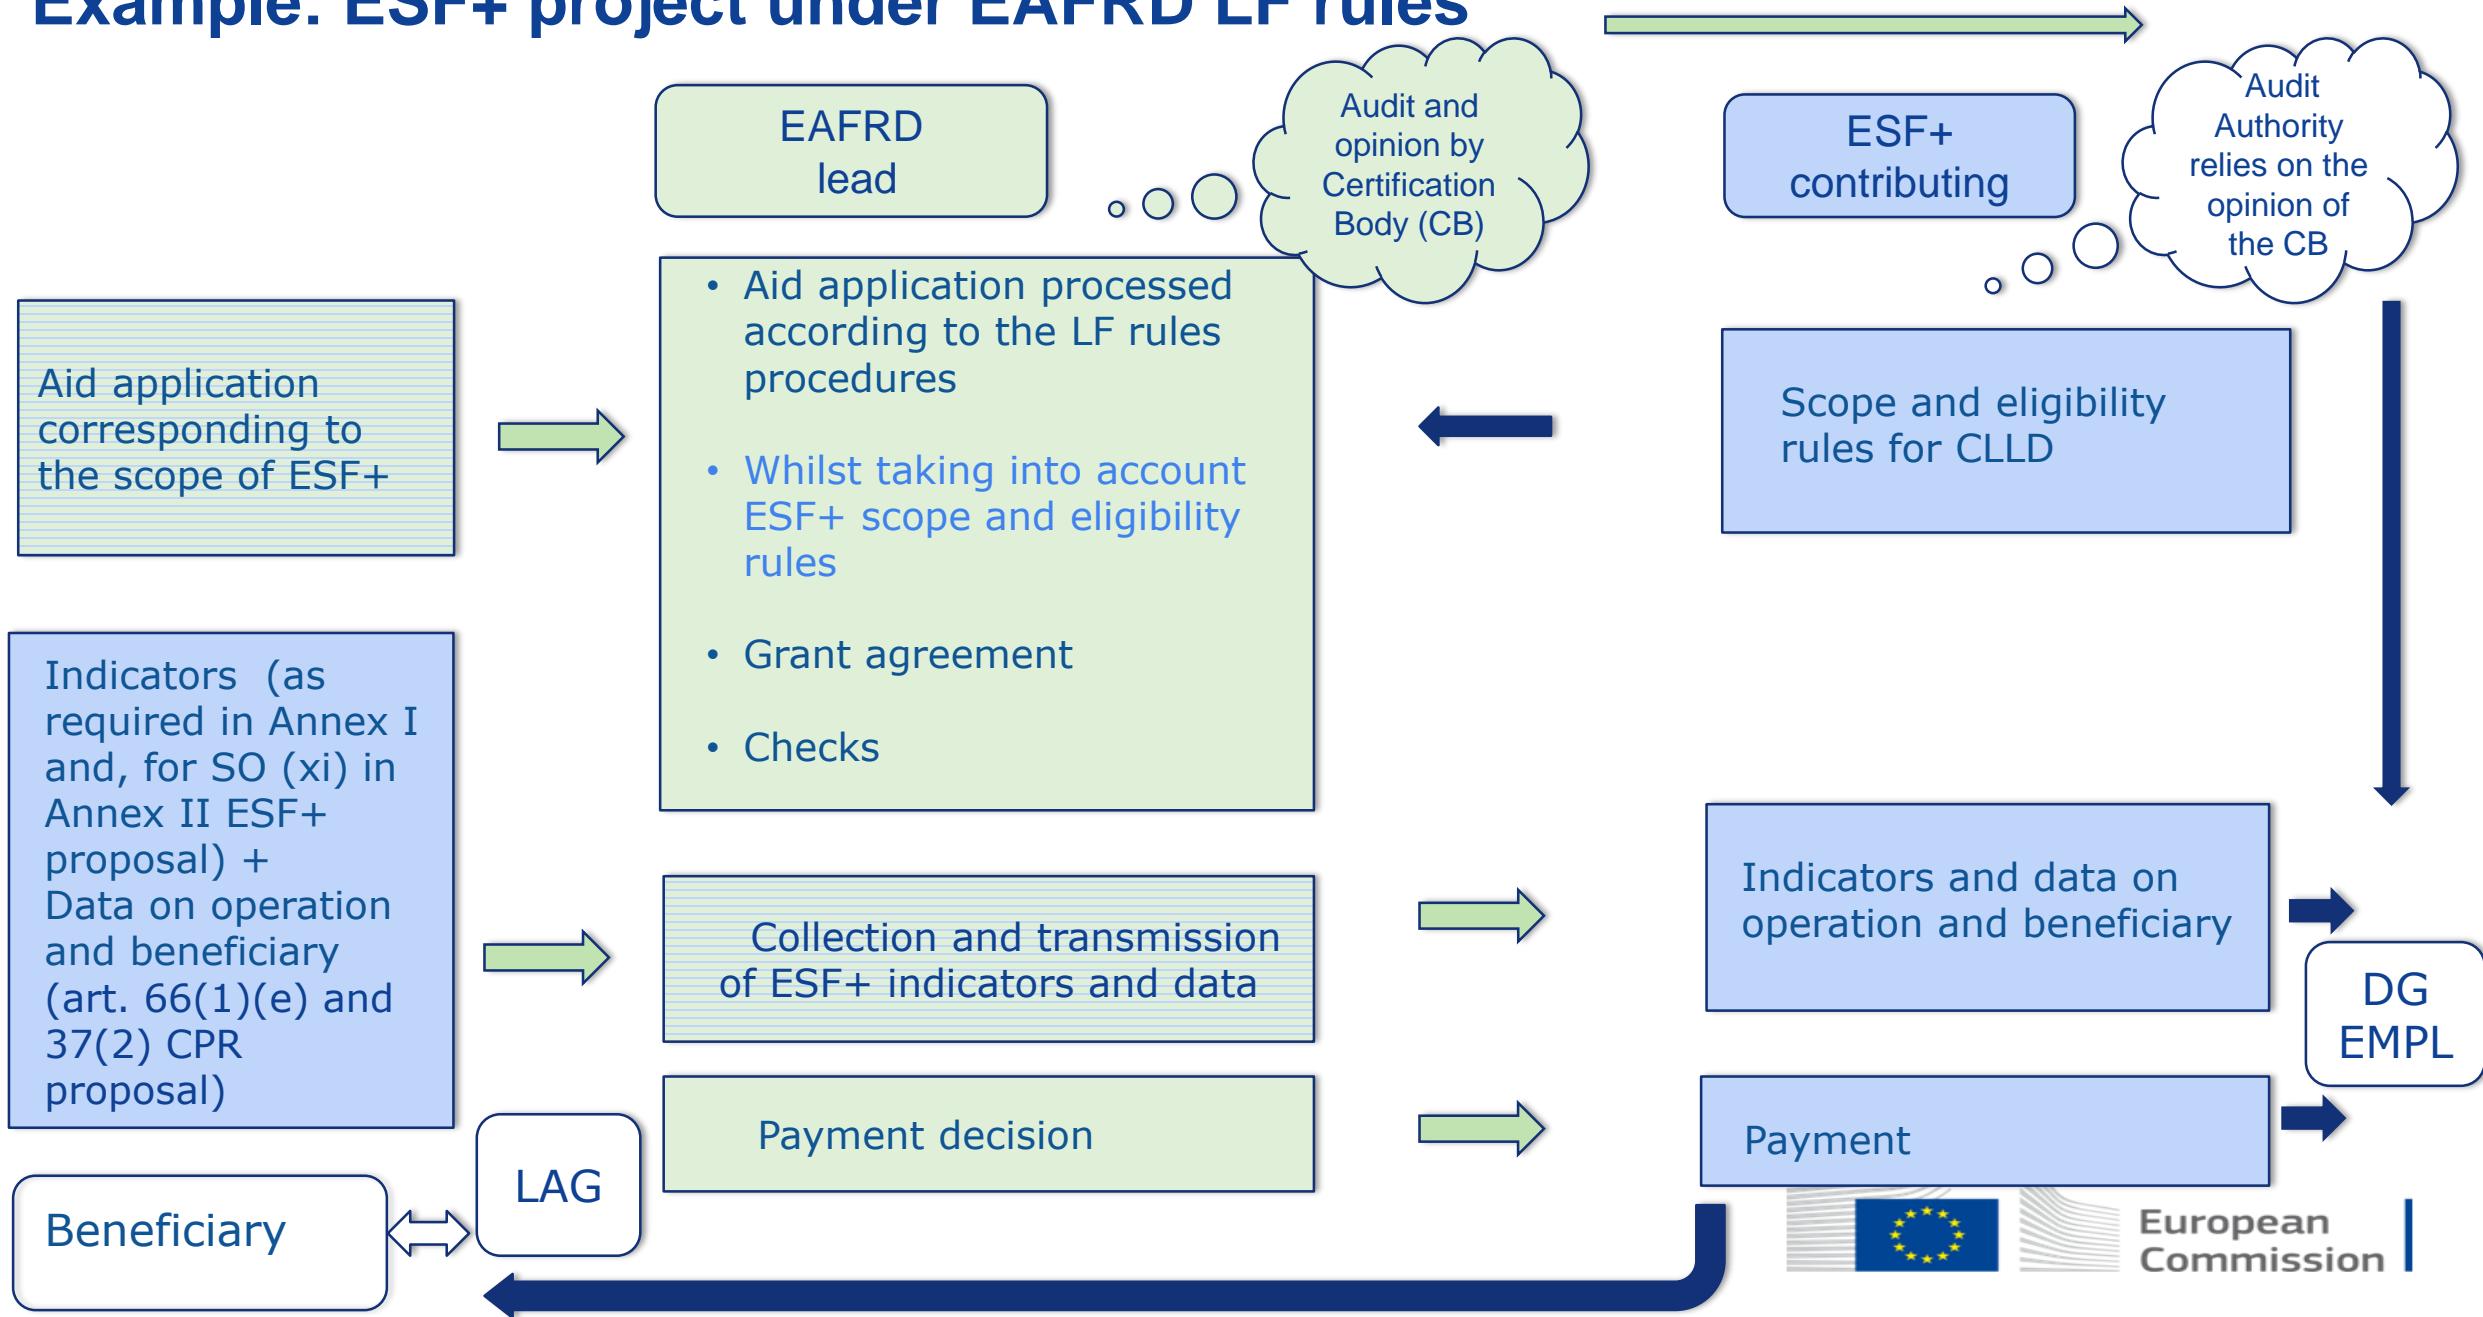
Example: ESF+ project under EAFRD LF rules

EAFRD lead

Audit and opinion by Certification Body (CB)

ESF+ contributing

Audit Authority relies on the opinion of the CB

Aid application corresponding to the scope of ESF+

• Aid application processed according to the LF rules procedures

• Whilst taking into account ESF+ scope and eligibility rules

• Grant agreement

• Checks

Scope and eligibility rules for CLLD

Indicators (as required in Annex I and, for SO (xi) in Annex II ESF+ proposal) + Data on operation and beneficiary (art. 66(1)(e) and 37(2) CPR proposal)

Collection and transmission of ESF+ indicators and data

Indicators and data on operation and beneficiary

DG EMPL

Payment decision

Payment

LAG

Beneficiary

European Commission